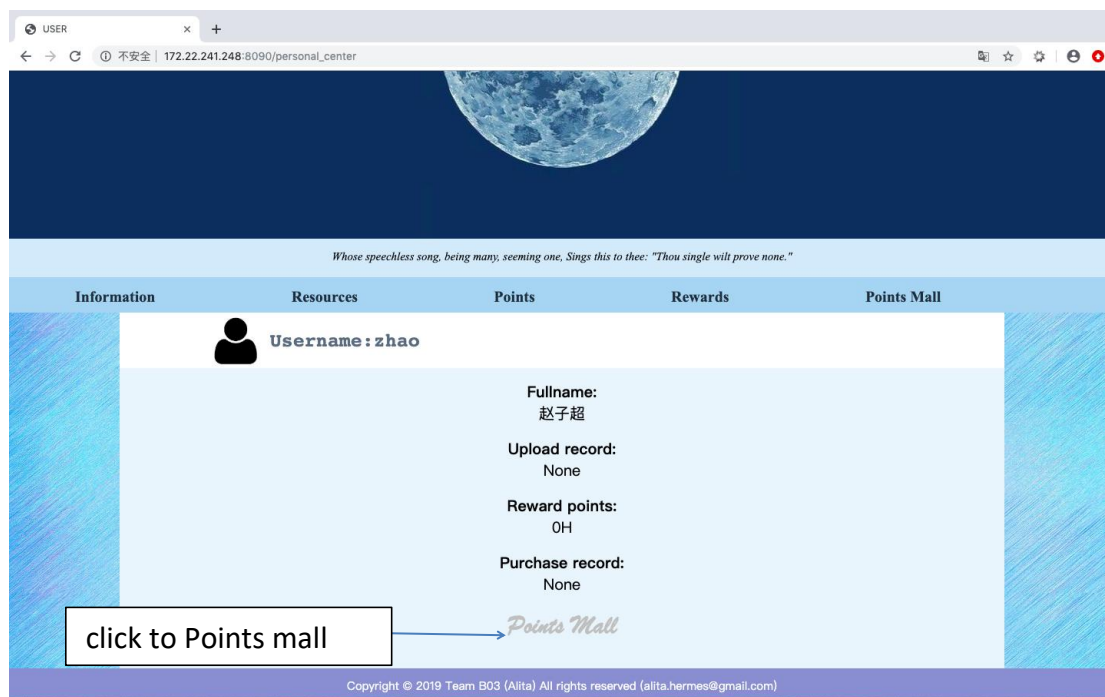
USER × +

← → C ⓘ 不安全 | 172.22.241.248:8090/personal_center

Whose speechless song, being many, seeming one, Sings this to thee: "Thou single wilt prove none."

Information Resources Points Rewards Points Mall

Username:zhao

Fullname:
赵子超

Upload record:
None

Reward points:
0H

Purchase record:
None

click to Points mall

Points Mall

Copyright © 2019 Team B03 (Alita) All rights reserved (alita.hermes@gmail.com)